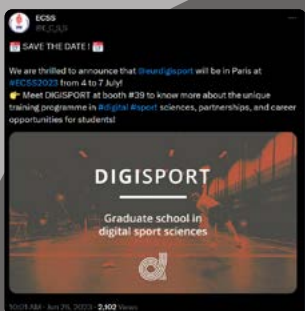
ECSS
@ECSS_EU

📅 SAVE THE DATE ! 📅

We are thrilled to announce that @eurdigisport will be in Paris at #ECSS2023 from 4 to 7 July!
👉 Meet DIGISPORT at booth #39 to know more about the unique training programme in #digital #sport sciences, partnerships, and career opportunities for students!

DIGISPORT

Graduate school in digital sport sciences

10:01 AM · Jun 26, 2023 · 2,102 Views